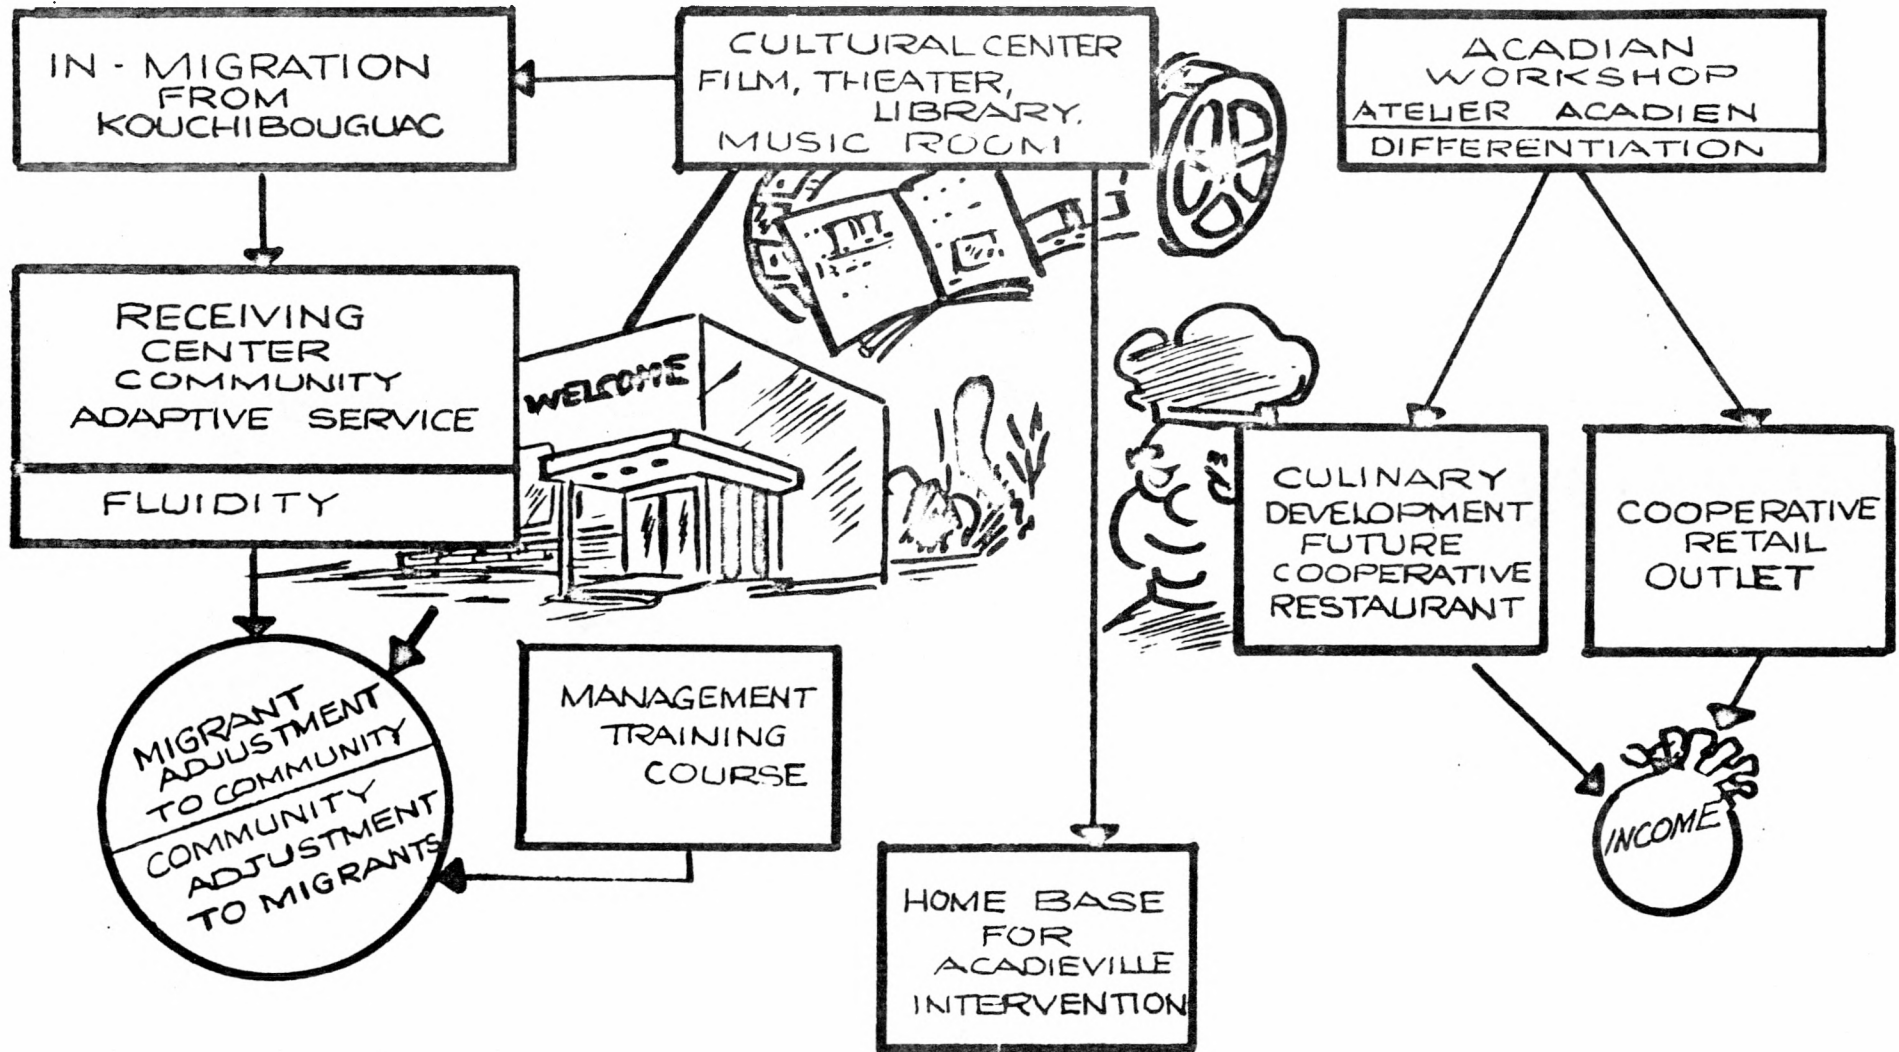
IN - MIGRATION FROM KOUCHIBOUGUAC

CULTURAL CENTER FILM, THEATER, LIBRARY, MUSIC ROOM

ACADIAN WORKSHOP ATELIER ACADIEN

DIFFERENTIATION

RECEIVING CENTER COMMUNITY ADAPTIVE SERVICE

FLUIDITY

WELCOME

CULINARY DEVELOPMENT FUTURE COOPERATIVE RESTAURANT

COOPERATIVE RETAIL OUTLET

MIGRANT ADJUSTMENT TO COMMUNITY

COMMUNITY ADJUSTMENT TO MIGRANTS

MANAGEMENT TRAINING COURSE

INCOME

HOME BASE FOR ACADIEVILLE INTERVENTION